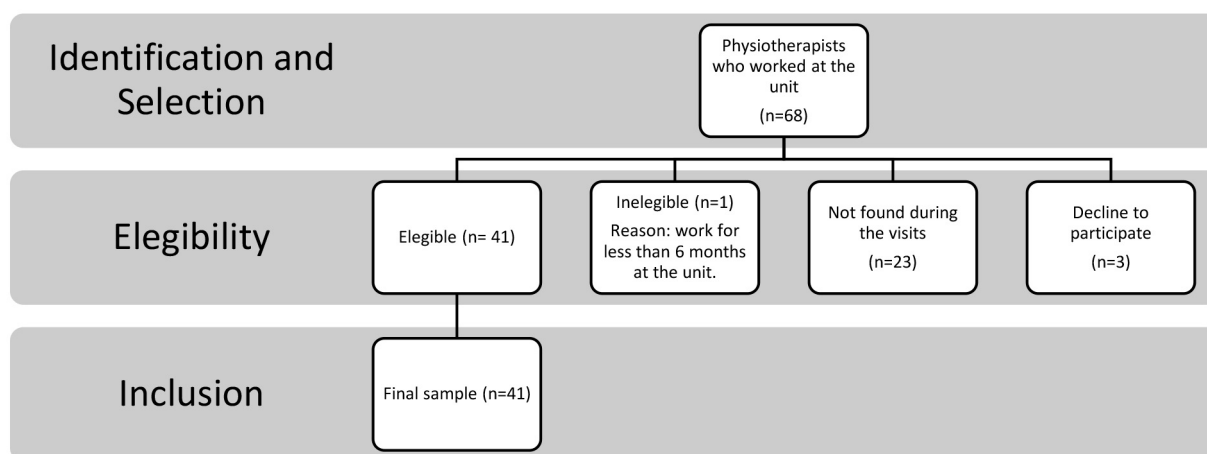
Identification and Selection

Physiotherapists who worked at the unit

(n=68)

Elegibility

Elegible (n= 41)

Inelegible (n=1)
Reason: work for less than 6 months at the unit.

Not found during the visits

(n=23)

Decline to participate

(n=3)

Inclusion

Final sample (n=41)